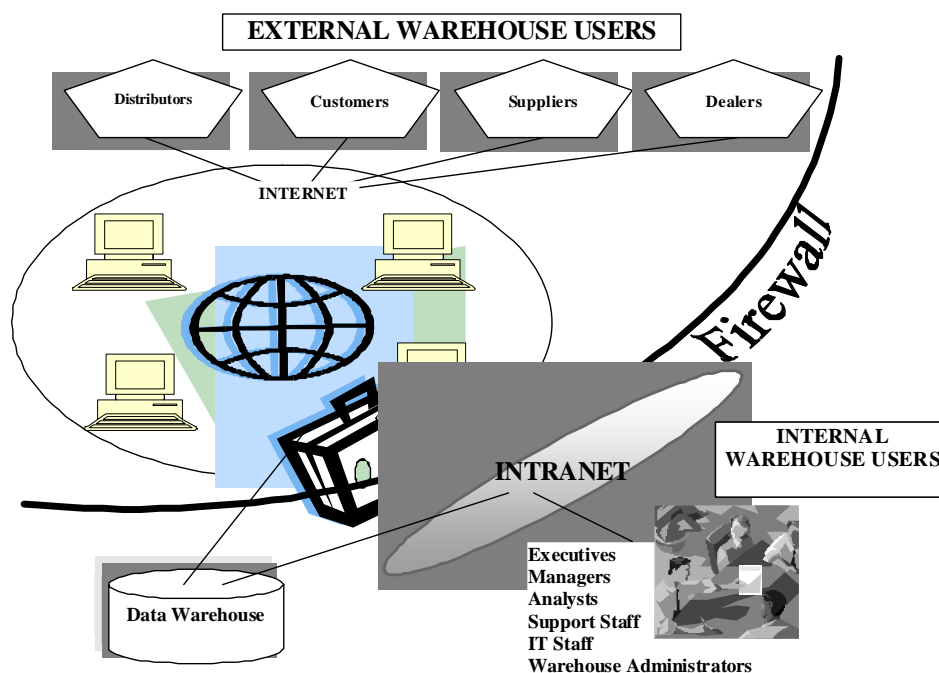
EXTERNAL WAREHOUSE USERS

Distributors

Customers

Suppliers

Dealers

INTERNET

Firewall

INTERNAL WAREHOUSE USERS

INTRANET

Executives
Managers
Analysts
Support Staff
IT Staff
Warehouse Administrators

Data Warehouse